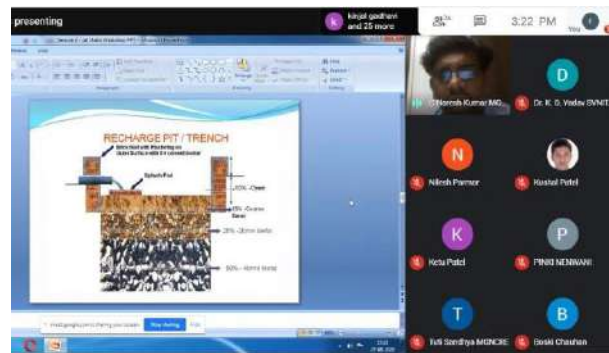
presenting

k

kinjal gandhevi and 25 more

3:22 PM

You

RECHARGE PIT / TRENCH

Splash Pad

10% - Clean

15% - Coarse Sand

25% - 20mm Metal

50% - 40mm Metal

Stop sharing

Dr. Naresh Kumar MG

D

Dr. K. D. Yadav SVNIT

N

Nilesh Parmar

Kushal Patel

K

Ketu Patel

P

PINKI NENWANI

T

Tuli Sandhya MGNCRE

B

Eoski Chauhan